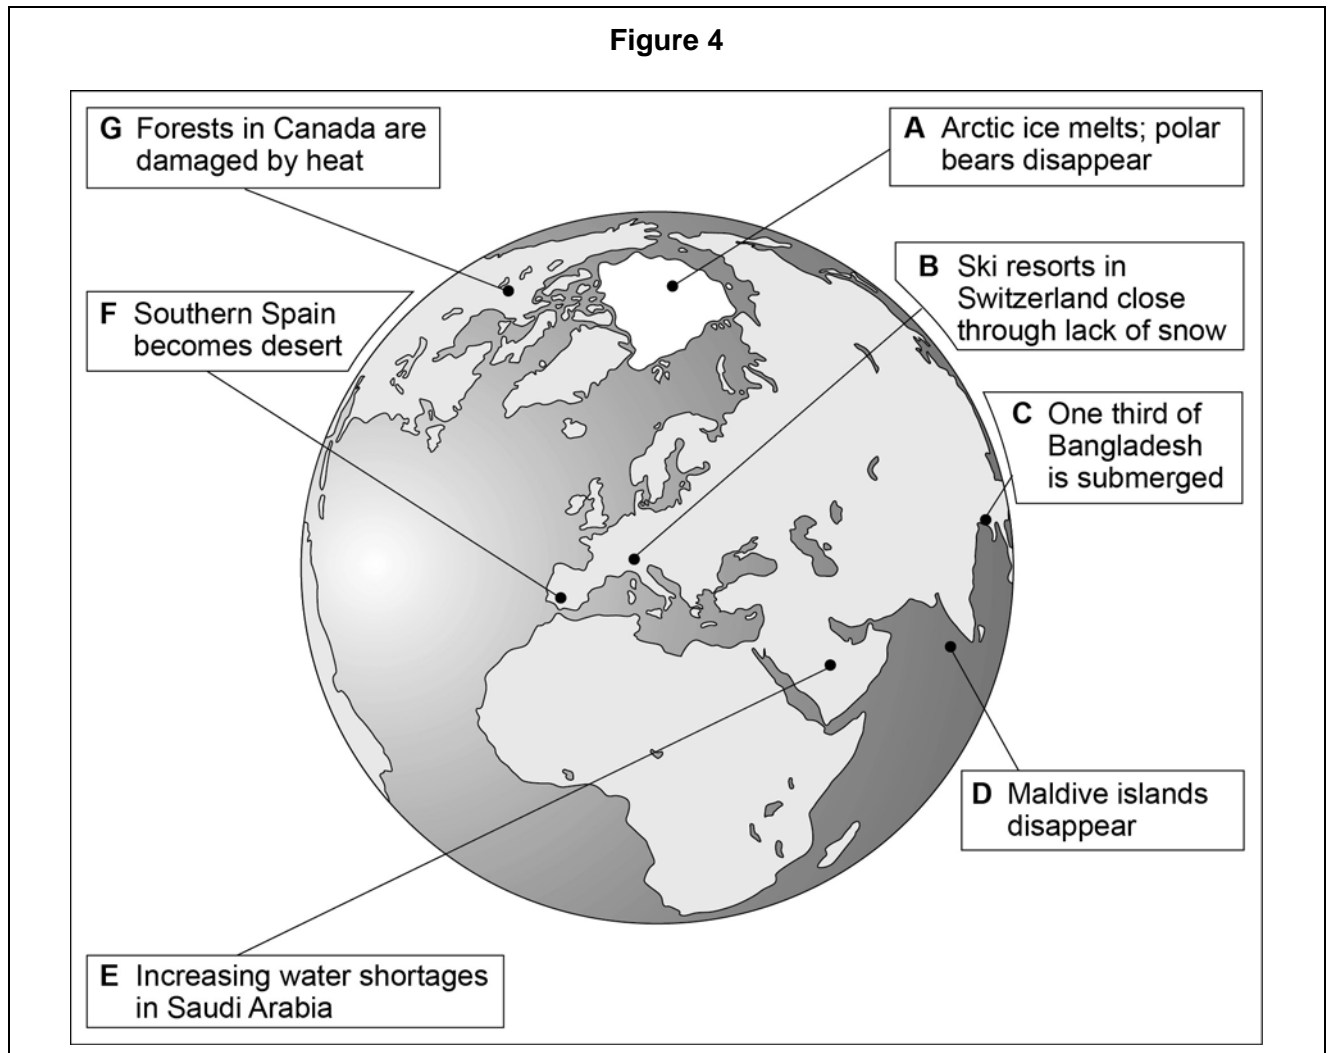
Figure 4

G Forests in Canada are damaged by heat

A Arctic ice melts; polar bears disappear

B Ski resorts in Switzerland close through lack of snow

F Southern Spain becomes desert

C One third of Bangladesh is submerged

D Maldive islands disappear

E Increasing water shortages in Saudi Arabia